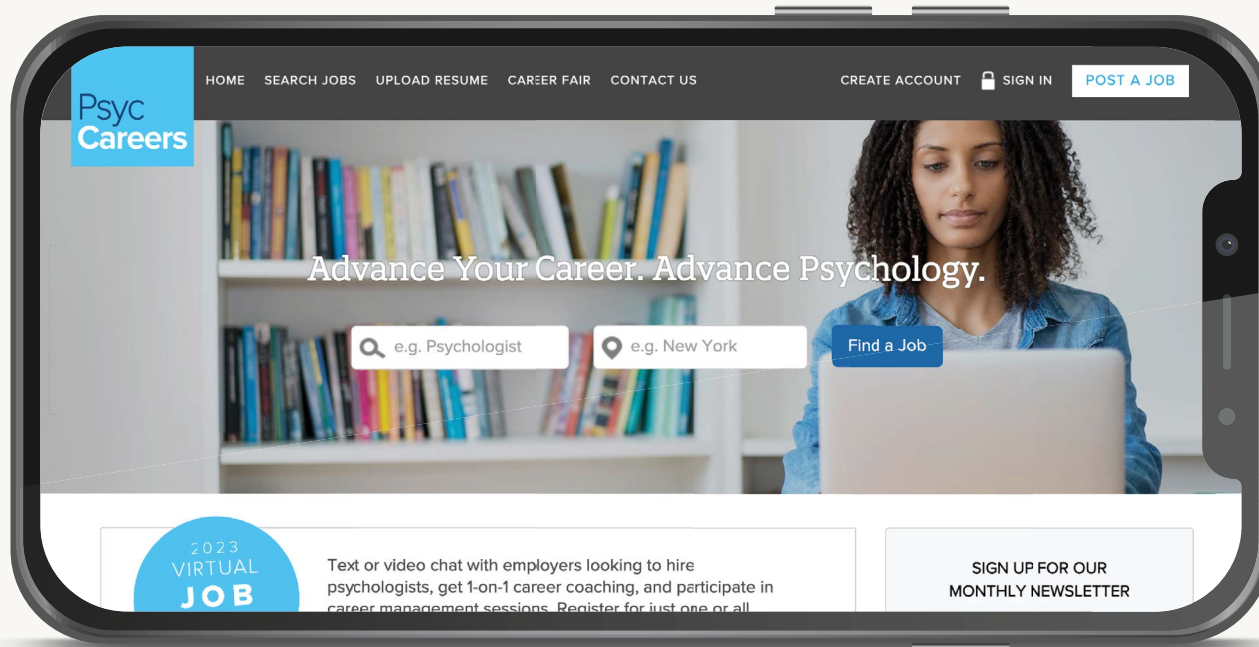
Psyc Careers

HOME SEARCH JOBS UPLOAD RESUME CAREER FAIR CONTACT US

CREATE ACCOUNT SIGN IN POST A JOB

Advance Your Career. Advance Psychology.

e.g. Psychologist

e.g. New York

Find a Job

2023 VIRTUAL JOB

Text or video chat with employers looking to hire psychologists, get 1-on-1 career coaching, and participate in career management sessions. Register for just one or all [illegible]

SIGN UP FOR OUR MONTHLY NEWSLETTER